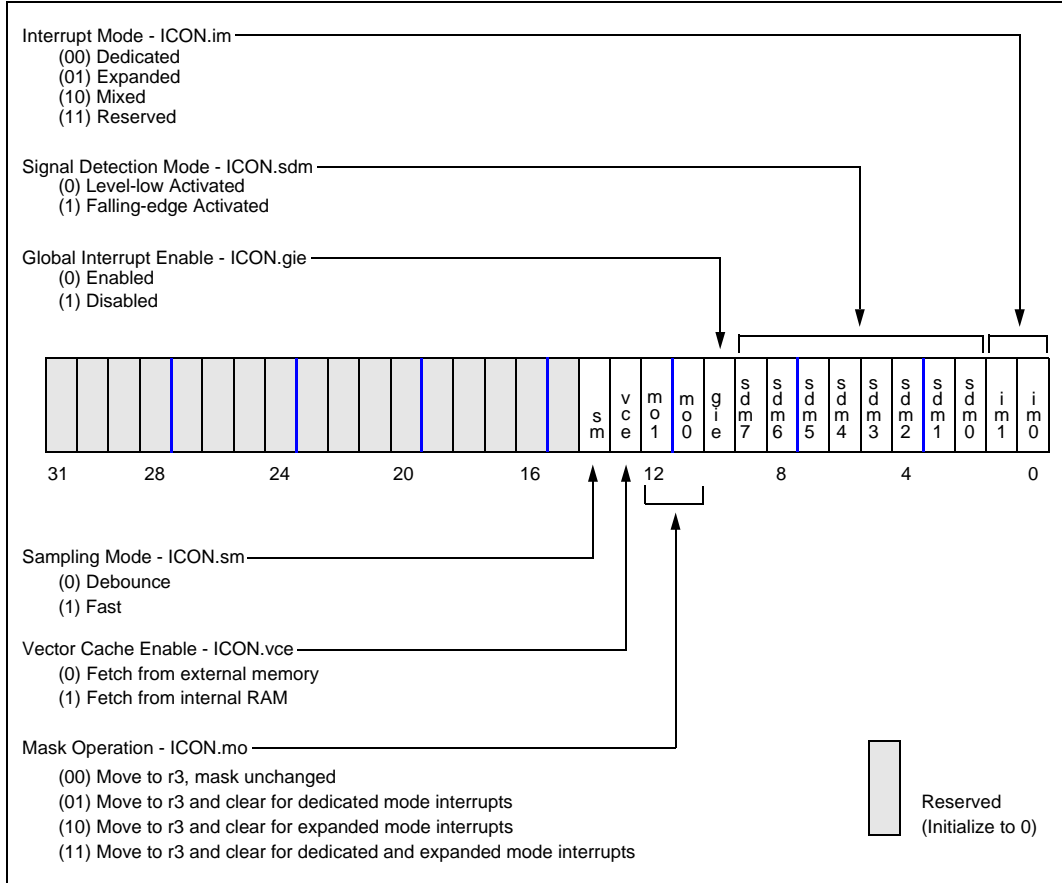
Interrupt Mode - ICON.im
(00) Dedicated
(01) Expanded
(10) Mixed
(11) Reserved

Signal Detection Mode - ICON.sdm
(0) Level-low Activated
(1) Falling-edge Activated

Global Interrupt Enable - ICON.gie
(0) Enabled
(1) Disabled

sm vce mo1 mo0 gie sdm7 sdm6 sdm5 sdm4 sdm3 sdm2 sdm1 sdm0 im1 im0

31 28 24 20 16 12 8 4 0

Sampling Mode - ICON.sm
(0) Debounce
(1) Fast

Vector Cache Enable - ICON.vce
(0) Fetch from external memory
(1) Fetch from internal RAM

Mask Operation - ICON.mo
(00) Move to r3, mask unchanged
(01) Move to r3 and clear for dedicated mode interrupts
(10) Move to r3 and clear for expanded mode interrupts
(11) Move to r3 and clear for dedicated and expanded mode interrupts

Reserved
(Initialize to 0)